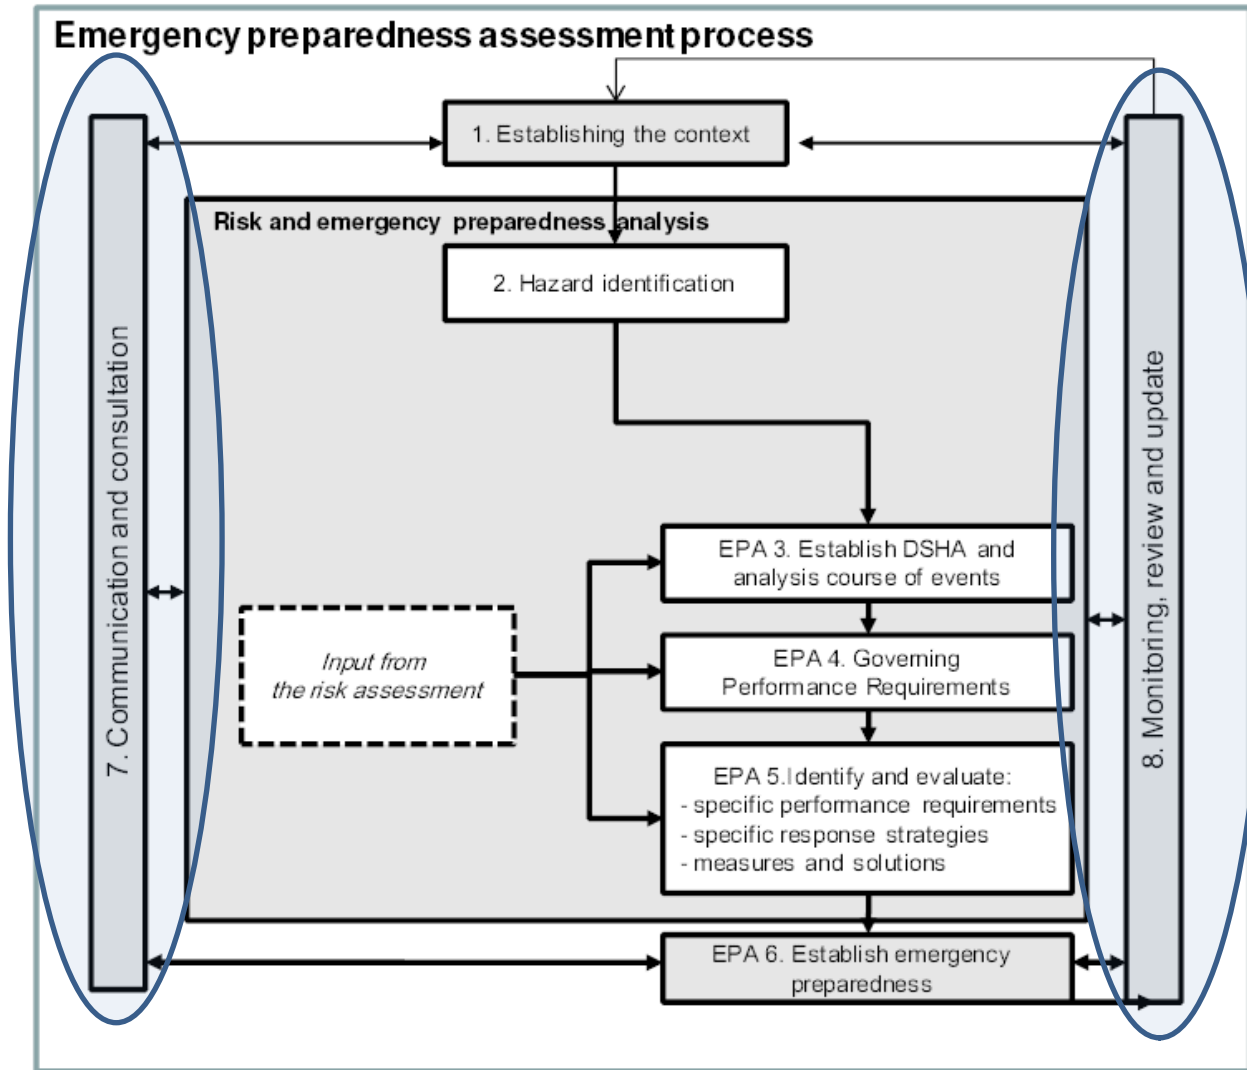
Emergency preparedness assessment process

1. Establishing the context

Risk and emergency preparedness analysis

2. Hazard identification

7. Communication and consultation

8. Monitoring, review and update

EPA 3. Establish DSHA and analysis course of events

Input from the risk assessment

EPA 4. Governing Performance Requirements

EPA 5.Identify and evaluate:
- specific performance requirements
- specific response strategies
- measures and solutions

EPA 6. Establish emergency preparedness